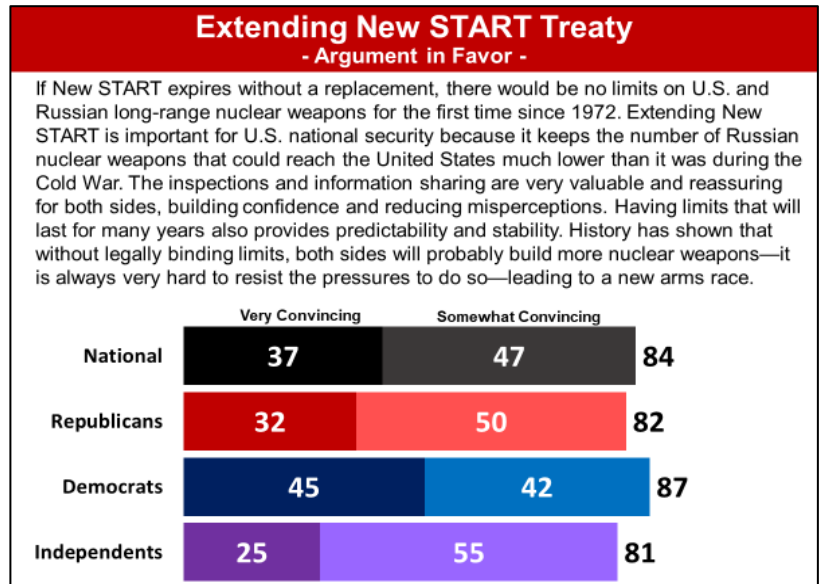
Extending New START Treaty
- Argument in Favor -

If New START expires without a replacement, there would be no limits on U.S. and Russian long-range nuclear weapons for the first time since 1972. Extending New START is important for U.S. national security because it keeps the number of Russian nuclear weapons that could reach the United States much lower than it was during the Cold War. The inspections and information sharing are very valuable and reassuring for both sides, building confidence and reducing misperceptions. Having limits that will last for many years also provides predictability and stability. History has shown that without legally binding limits, both sides will probably build more nuclear weapons—it is always very hard to resist the pressures to do so—leading to a new arms race.

| | Very Convincing | Somewhat Convincing | |
|---|---|---|---|
| National | 37 | 47 | 84 |
| Republicans | 32 | 50 | 82 |
| Democrats | 45 | 42 | 87 |
| Independents | 25 | 55 | 81 |